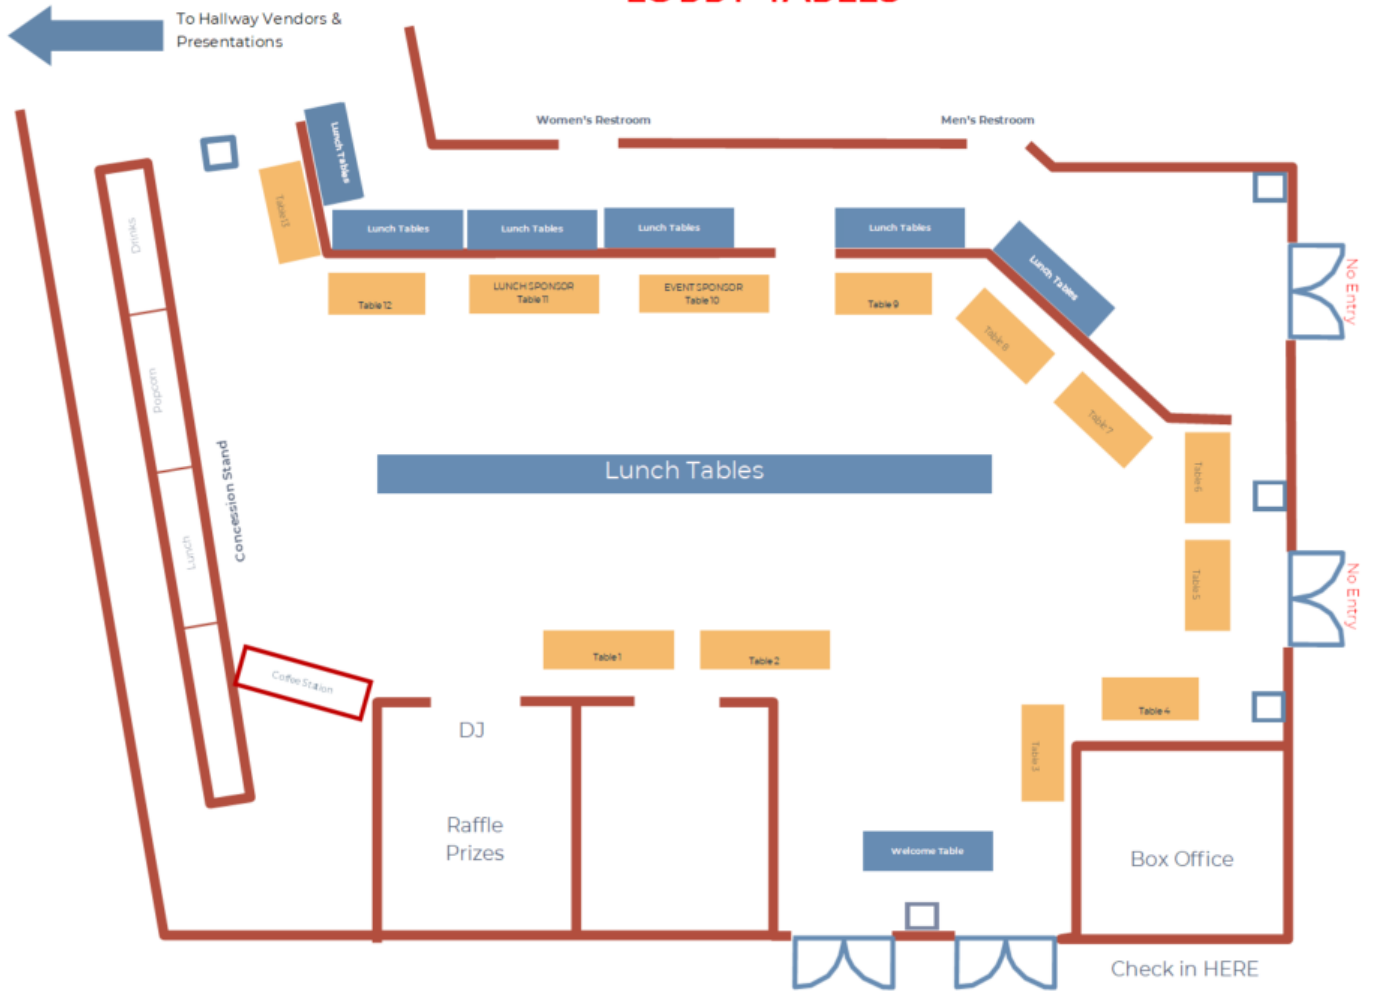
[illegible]

To Hallway Vendors & Presentations

Women's Restroom

Men's Restroom

Lunch Tables

Table 13

Lunch Tables

Lunch Tables

Lunch Tables

Lunch Tables

Lunch Tables

Table 12

LUNCH SPONSOR Table 11

EVENT SPONSOR Table 10

Table 9

Table 8

Table 7

No Entry

Drinks

Popcorn

Lunch

Concession Stand

Lunch Tables

Table 6

Table 5

No Entry

Coffee Station

Table 1

Table 2

Table 4

Table 3

DJ

Raffle Prizes

Welcome Table

Box Office

Check in HERE